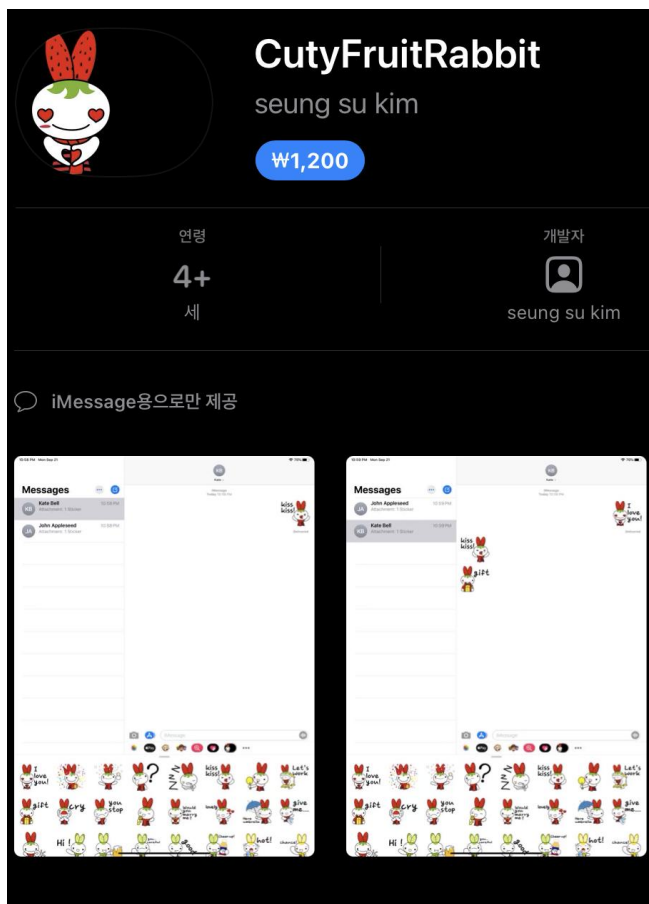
CutyFruitRabbit

seung su kim

₩1,200

연령

4+

세

개발자

seung su kim

iMessage용으로만 제공

Messages

Kate Bell

John Appleseed

kiss kiss!

I love you!

Let's work

gift

cry

you stop

give me

Hi!

hot!

Messages

John Appleseed

Kate Bell

I love you!

kiss kiss!

gift

Let's work

cry

you stop

give me

Hi!

hot!